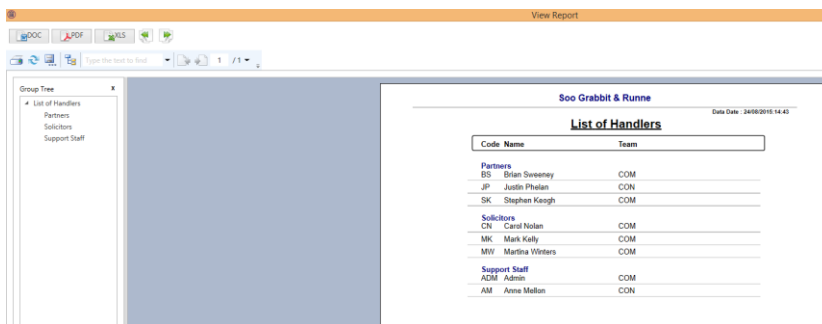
View Report

DOC PDF XLS

Type the text to find 1 /1

Group Tree
List of Handlers
Partners
Solicitors
Support Staff

Soo Grabbit & Runne

Data Date : 24/08/2015 14:43

List of Handlers

| Code | Name | Team |
|---|---|---|
| **Partners** | | |
| BS | Brian Sweeney | COM |
| JP | Justin Phelan | CON |
| SK | Stephen Keogh | COM |
| **Solicitors** | | |
| CN | Carol Nolan | COM |
| MK | Mark Kelly | COM |
| MW | Martina Winters | COM |
| **Support Staff** | | |
| ADM | Admin | COM |
| AM | Anne Mellon | CON |